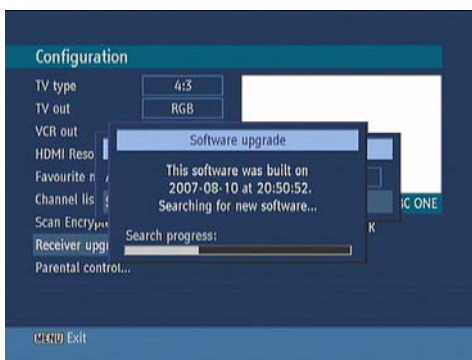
Configuration

TV type | 4:3
TV out | RGB
VCR out
HDMI Reso
Favourite n
Channel lis
Scan Encryp
Receiver upg
Parental control...

Software upgrade

This software was built on 2007-08-10 at 20:50:52. Searching for new software...

Search progress:

C ONE

K

MENU Exit